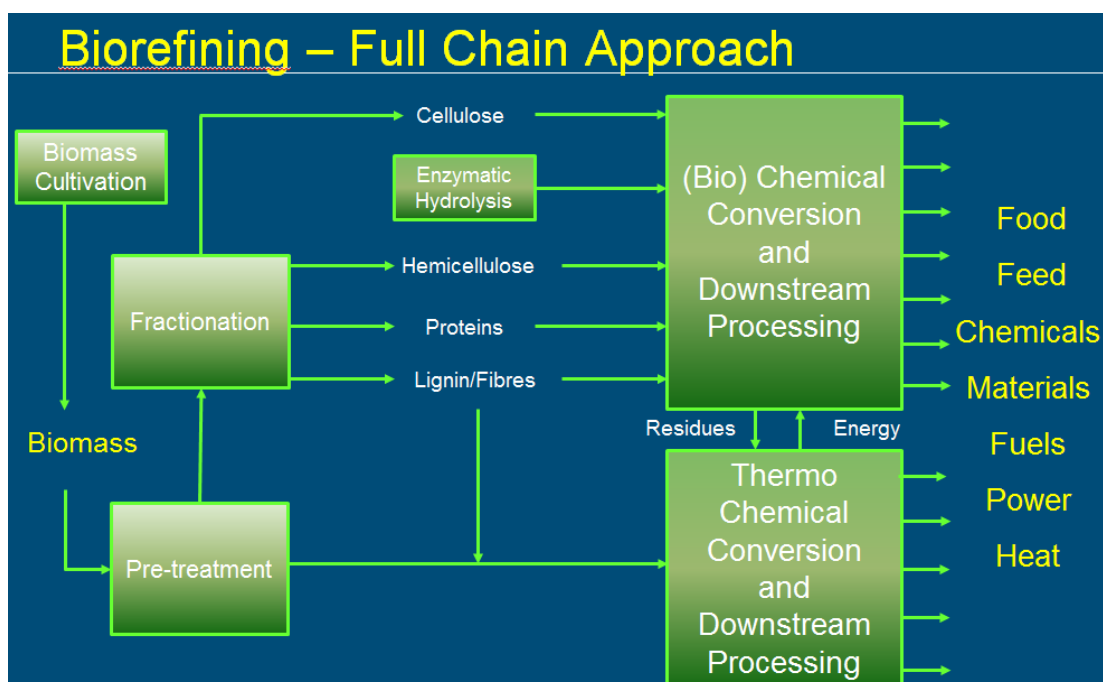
Biorefining – Full Chain Approach

Biomass Cultivation

Biomass

Fractionation

Pre-treatment

Cellulose

Enzymatic Hydrolysis

Hemicellulose

Proteins

Lignin/Fibres

(Bio) Chemical Conversion and Downstream Processing

Residues

Energy

Thermo Chemical Conversion and Downstream Processing

Food

Feed

Chemicals

Materials

Fuels

Power

Heat